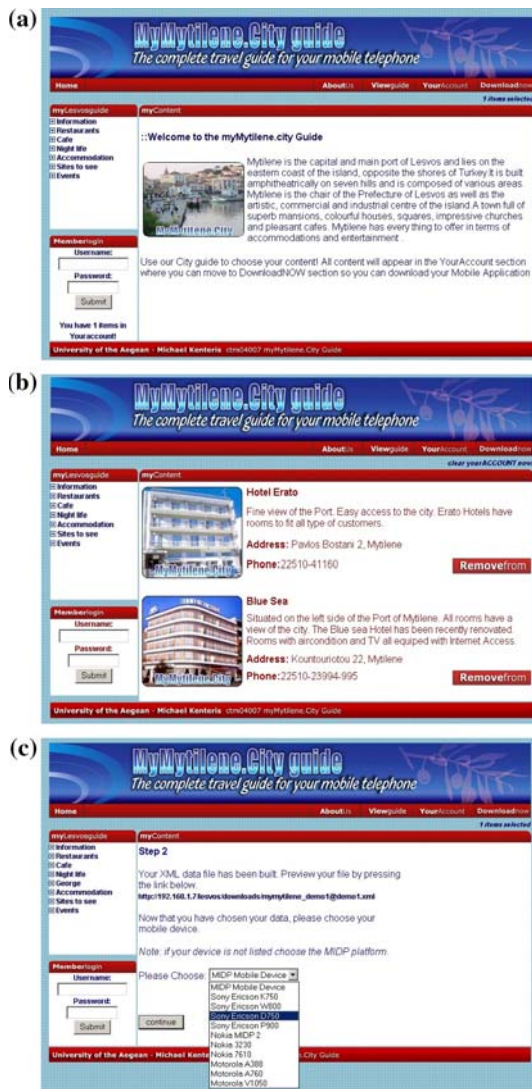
(a)

MyMytilene.City guide
The complete travel guide for your mobile telephone

Home | AboutUs | Viewguide | YourAccount | Downloadnow

1 items selected

myLesvosguide
⊞Information
⊞Restaurants
⊞Cafe
⊞Night life
⊞Accommodation
⊞Sites to see
⊞Events

myContent

::Welcome to the myMytilene.city Guide

MyMytilene.City

Mytilene is the capital and main port of Lesvos and lies on the eastern coast of the island, opposite the shores of Turkey.It is built amphitheatrically on seven hills and is composed of various areas. Mytilene is the chair of the Prefecture of Lesvos as well as the artistic, commercial and industrial centre of the island.A town full of superb mansions, colourful houses, squares, impressive churches and pleasant cafes. Mytilene has every thing to offer in terms of accommodations and entertainment .

Use our City guide to choose your content! All content will appear in the YourAccount section where you can move to DownloadNOW section so you can download your Mobile Application

Memberlogin
Username:
Password:
Submit

You have 1 items in Youraccount!

University of the Aegean - Michael Kenteris ctmi04007 myMytilene.City Guide

(b)

MyMytilene.City guide
The complete travel guide for your mobile telephone

Home | AboutUs | Viewguide | YourAccount | Downloadnow

clear yourACCOUNT now

myLesvosguide
⊞Information
⊞Restaurants
⊞Cafe
⊞Night life
⊞Accommodation
⊞Sites to see
⊞Events

myContent

MyMytilene.City

Hotel Erato
Fine view of the Port. Easy access to the city. Erato Hotels have rooms to fit all type of customers.
Address: Pavlos Bostani 2, Mytilene
Phone:22510-41160
Removefrom

MyMytilene.City

Blue Sea
Situated on the left side of the Port of Mytilene. All rooms have a view of the city. The Blue sea Hotel has been recently renovated. Rooms with airconditon and TV all equiped with Internet Access.
Address: Kountouriotou 22, Mytilene
Phone:22510-23994-995
Removefrom

Memberlogin
Username:
Password:
Submit

University of the Aegean - Michael Kenteris ctmi04007 myMytilene.City Guide

(c)

MyMytilene.City guide
The complete travel guide for your mobile telephone

Home | AboutUs | Viewguide | YourAccount | Downloadnow

1 items selected

myLesvosguide
⊞Information
⊞Restaurants
⊞Cafe
⊞Night life
⊞George
⊞Accommodation
⊞Sites to see
⊞Events

myContent

Step 2

Your XML data file has been built. Preview your file by pressing the link below.
http://192.168.1.7/lesvos/downloads/mymytilene_demo1@demo1.xml

Now that you have chosen your data, please choose your mobile device.

Note: if your device is not listed choose the MIDP platform.

Please Choose: MIDP Mobile Device
MIDP Mobile Device
Sony Ericson K750
Sony Ericson W800
Sony Ericson D750
Sony Ericson P900
Nokia MIDP 2
Nokia 3230
Nokia 7610
Motorola A388
Motorola A760
Motorola V1050

continue

Memberlogin
Username:
Password:
Submit

University of the Aegean - Michael Kenteris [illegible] .City Guide